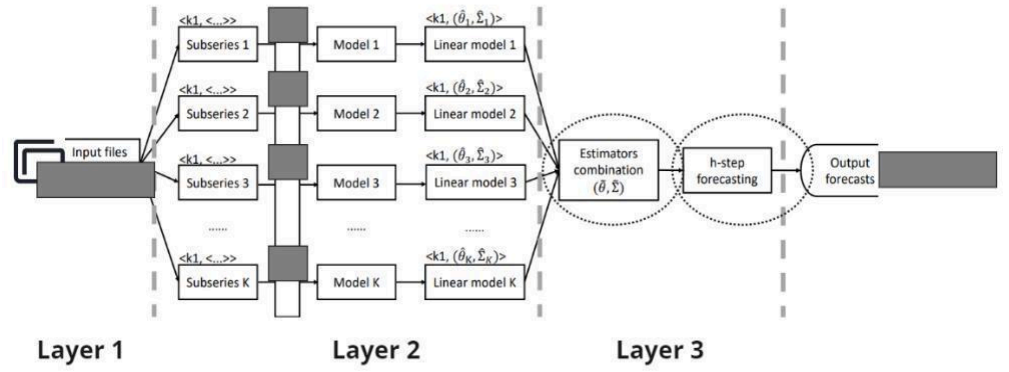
Input files

<k1, <...>>
Subseries 1
Model 1
<k1, $(\hat{\theta}_1, \hat{\Sigma}_1)$>
Linear model 1

<k1, <...>>
Subseries 2
Model 2
<k1, $(\hat{\theta}_2, \hat{\Sigma}_2)$>
Linear model 2

<k1, <...>>
Subseries 3
Model 3
<k1, $(\hat{\theta}_3, \hat{\Sigma}_3)$>
Linear model 3

......
......
......

<k1, <...>>
Subseries K
Model K
<k1, $(\hat{\theta}_K, \hat{\Sigma}_K)$>
Linear model K

Estimators combination $(\tilde{\theta}, \tilde{\Sigma})$

h-step forecasting

Output forecasts

Layer 1
Layer 2
Layer 3